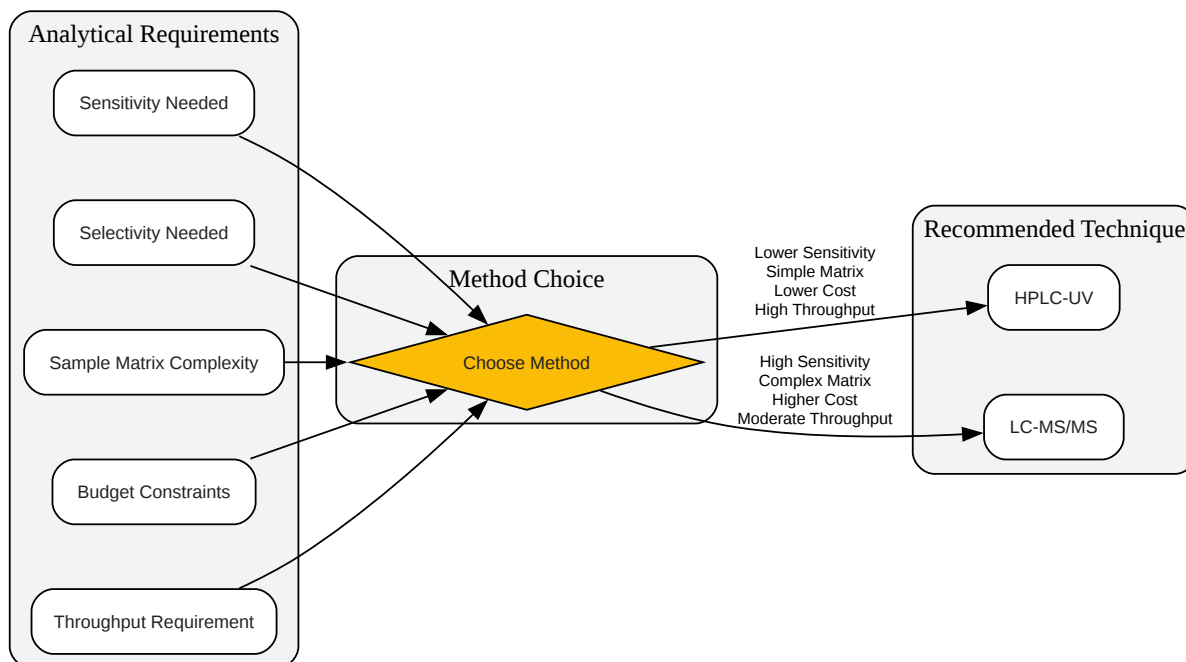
Analytical Requirements

Sensitivity Needed

Selectivity Needed

Sample Matrix Complexity

Budget Constraints

Throughput Requirement

Method Choice

Choose Method

Lower Sensitivity
Simple Matrix
Lower Cost
High Throughput

High Sensitivity
Complex Matrix
Higher Cost
Moderate Throughput

Recommended Technique

HPLC-UV

LC-MS/MS